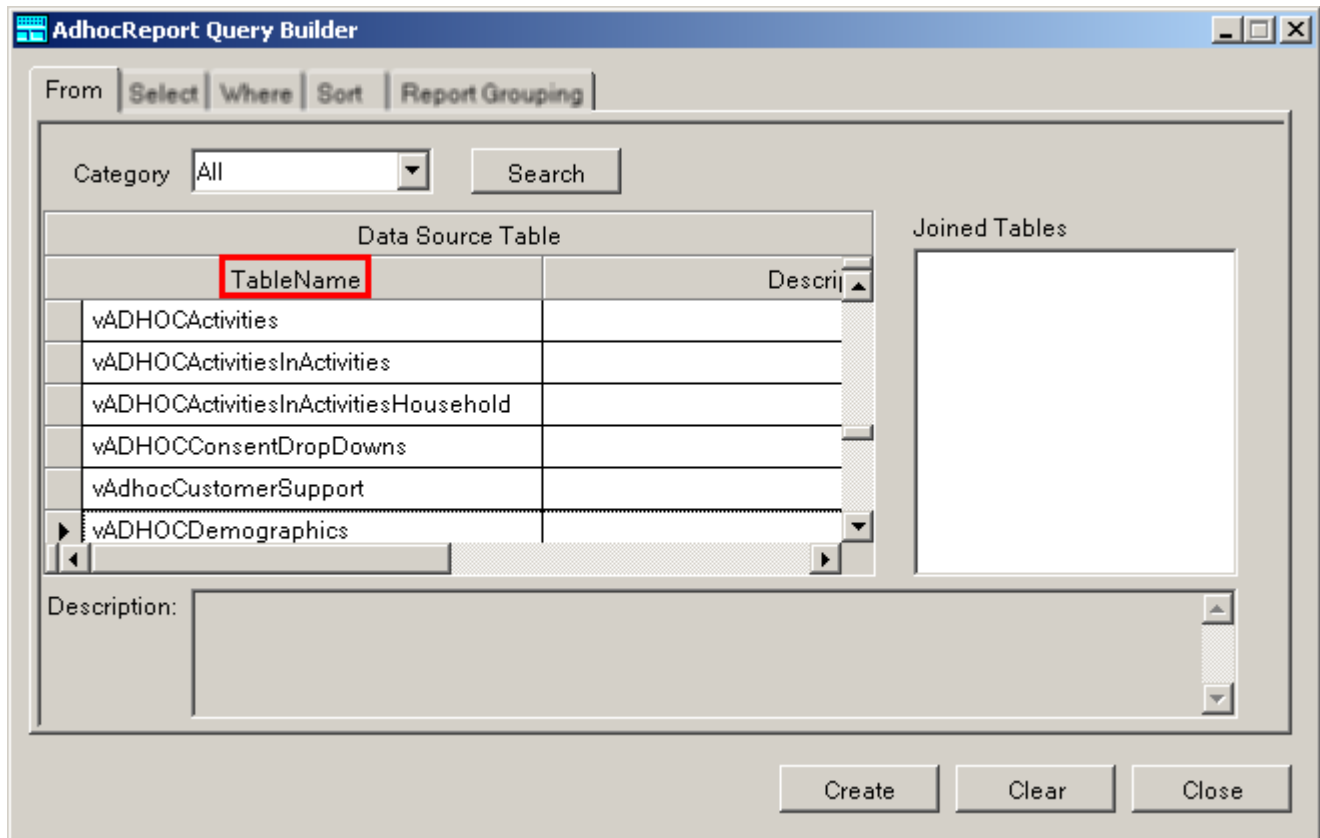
AdhocReport Query Builder

From | Select | Where | Sort | Report Grouping

Category All Search

Data Source Table

| TableName | Descri |
|---|---|
| vADHOCActivities | |
| vADHOCActivitiesInActivities | |
| vADHOCActivitiesInActivitiesHousehold | |
| vADHOCConsentDropDowns | |
| vAdhocCustomerSupport | |
| vADHOCDemographics | |

Joined Tables

Description:

Create Clear Close